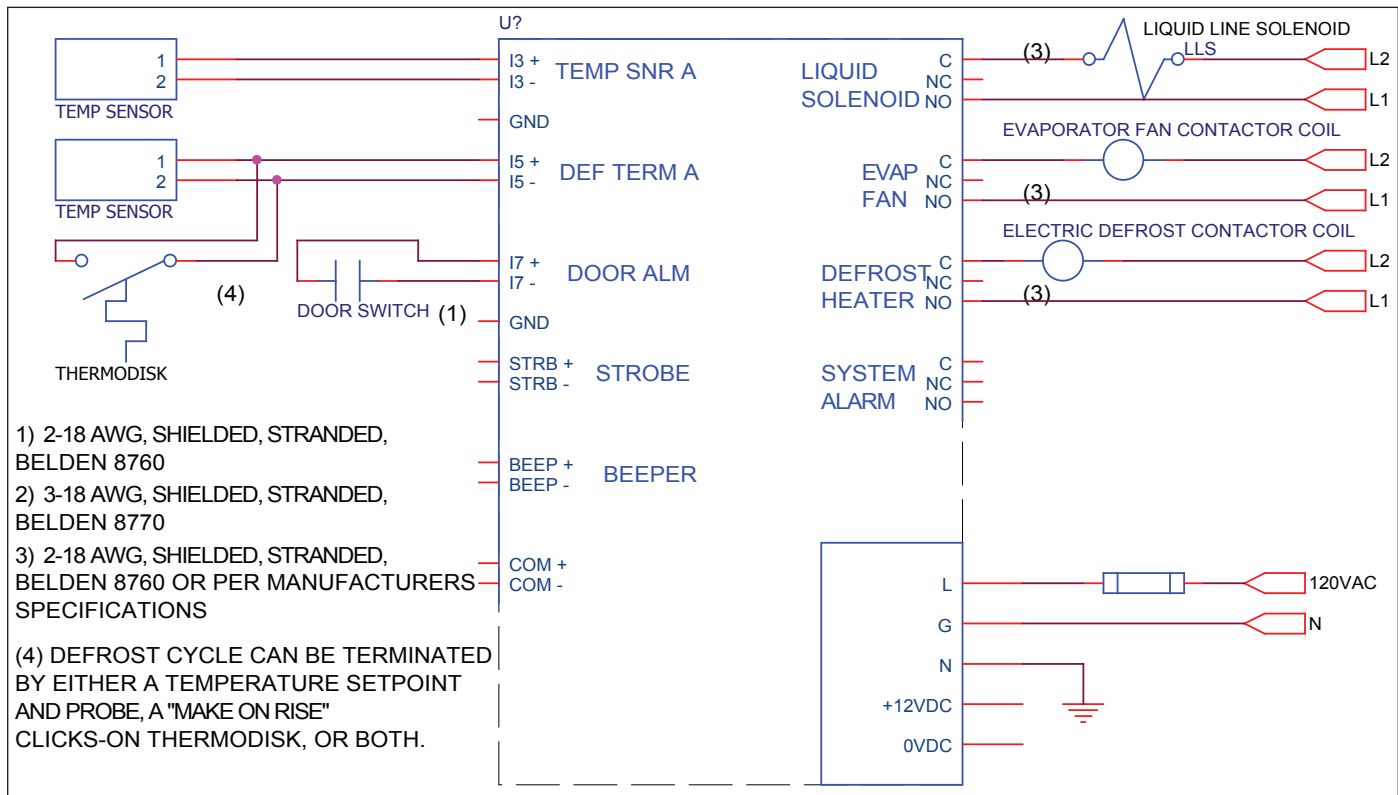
U?

1
2
TEMP SENSOR

I3 +
I3 -
TEMP SNR A
GND

1
2
TEMP SENSOR

I5 +
I5 -
DEF TERM A

(4)

THERMODISK

DOOR SWITCH
(1)

I7 +
I7 -
DOOR ALM
GND

STRB +
STRB -
STROBE

BEEP +
BEEP -
BEEPER

COM +
COM -

1) 2-18 AWG, SHIELDED, STRANDED, BELDEN 8760

2) 3-18 AWG, SHIELDED, STRANDED, BELDEN 8770

3) 2-18 AWG, SHIELDED, STRANDED, BELDEN 8760 OR PER MANUFACTURERS SPECIFICATIONS

(4) DEFROST CYCLE CAN BE TERMINATED BY EITHER A TEMPERATURE SETPOINT AND PROBE, A "MAKE ON RISE" CLICKS-ON THERMODISK, OR BOTH.

LIQUID SOLENOID
C
NC
NO
(3)
LIQUID LINE SOLENOID
LLS
L2
L1

EVAPORATOR FAN CONTACTOR COIL
EVAP FAN
C
NC
NO
(3)
L2
L1

ELECTRIC DEFROST CONTACTOR COIL
DEFROST HEATER
C
NC
NO
(3)
L2
L1

SYSTEM ALARM
C
NC
NO

L
G
N
+12VDC
0VDC
120VAC
N